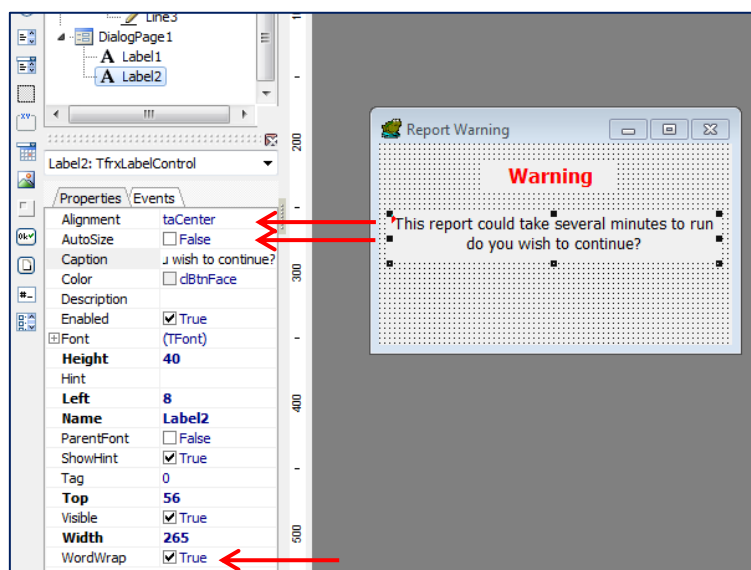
Line3
DialogPage1
A Label1
A Label2
Label2: TfrxLabelControl
Properties Events

| | |
|---|---|
| Alignment | taCenter |
| AutoSize | False |
| Caption | u wish to continue? |
| Color | clBtnFace |
| Description | |
| Enabled | True |
| Font | (TFont) |
| Height | 40 |
| Hint | |
| Left | 8 |
| Name | Label2 |
| ParentFont | False |
| ShowHint | True |
| Tag | 0 |
| Top | 56 |
| Visible | True |
| Width | 265 |
| WordWrap | True |

100
200
300
400
500

Report Warning
Warning
This report could take several minutes to run do you wish to continue?